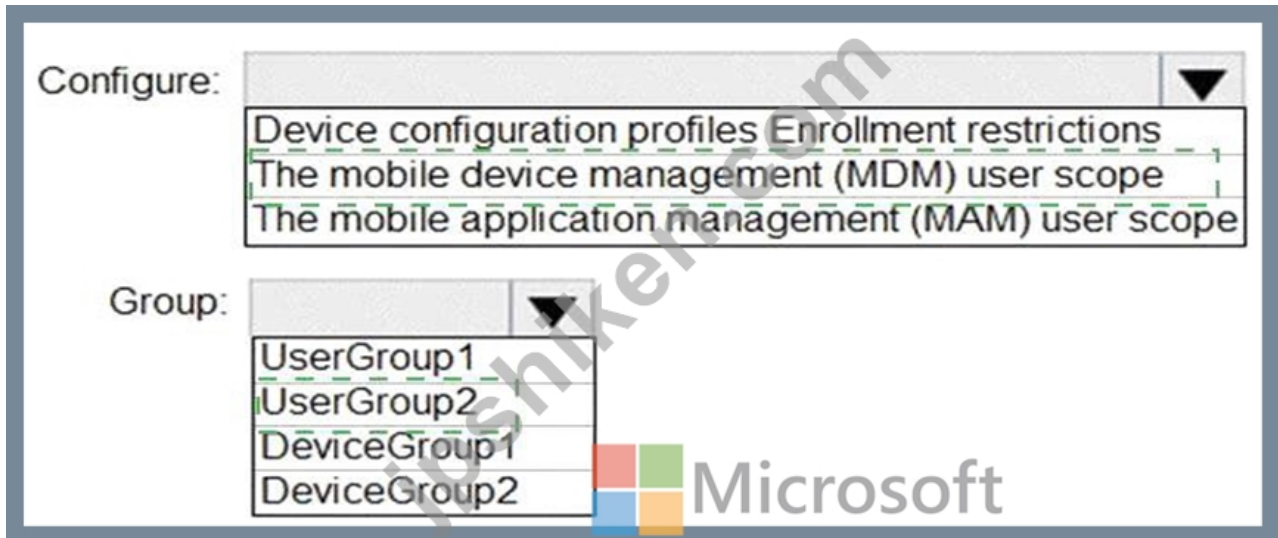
Configure:

Device configuration profiles Enrollment restrictions
The mobile device management (MDM) user scope
The mobile application management (MAM) user scope

Group:

UserGroup1
UserGroup2
DeviceGroup1
DeviceGroup2

Microsoft

ipshiken.com